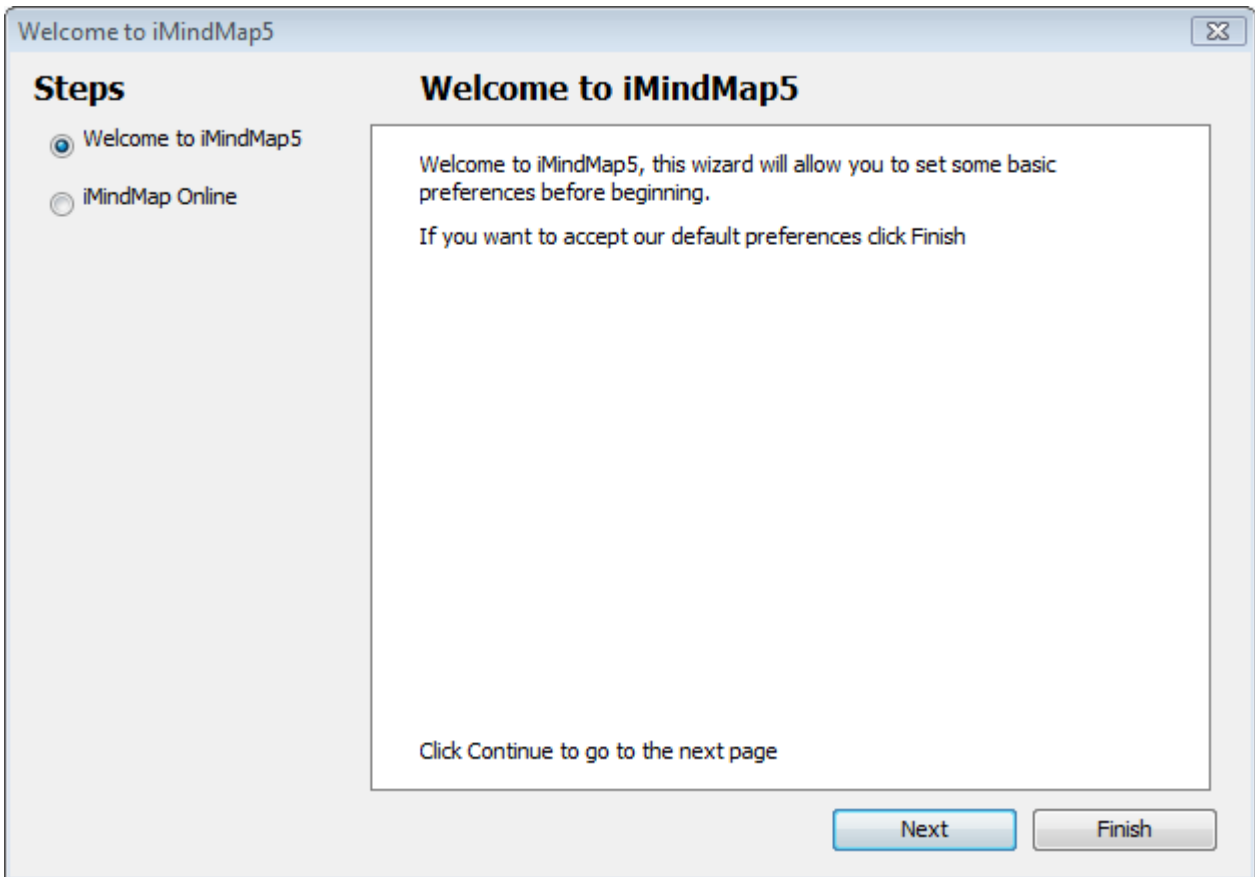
Welcome to iMindMap5

Steps

Welcome to iMindMap5

iMindMap Online

Welcome to iMindMap5

Welcome to iMindMap5, this wizard will allow you to set some basic preferences before beginning.

If you want to accept our default preferences click Finish

Click Continue to go to the next page

Next

Finish